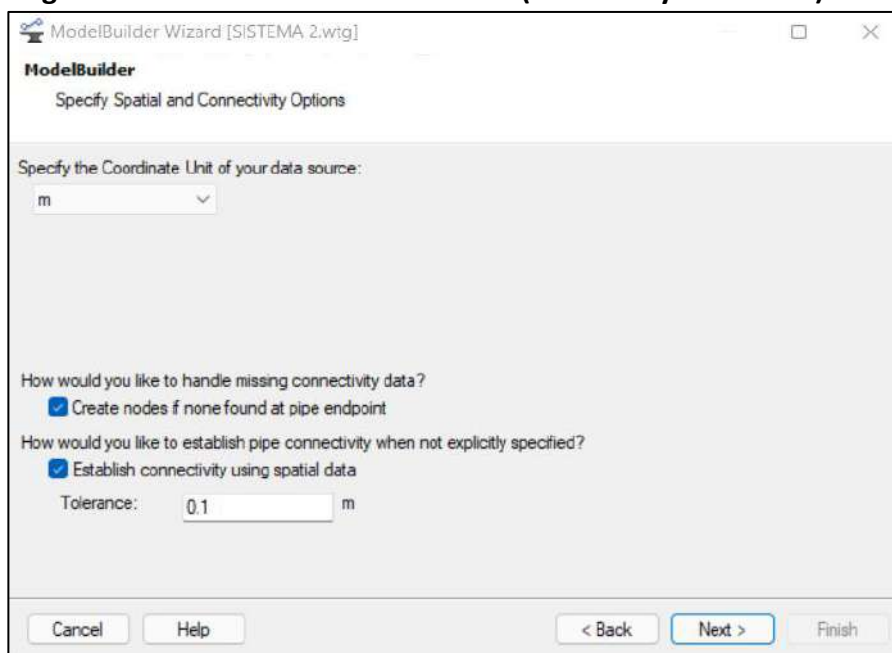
ModelBuilder Wizard [SISTEMA 2.wtg]

ModelBuilder

Specify Spatial and Connectivity Options

Specify the Coordinate Unit of your data source:

m

How would you like to handle missing connectivity data?

Create nodes if none found at pipe endpoint

How would you like to establish pipe connectivity when not explicitly specified?

Establish connectivity using spatial data

Tolerance: 0.1 m

Cancel Help < Back Next > Finish